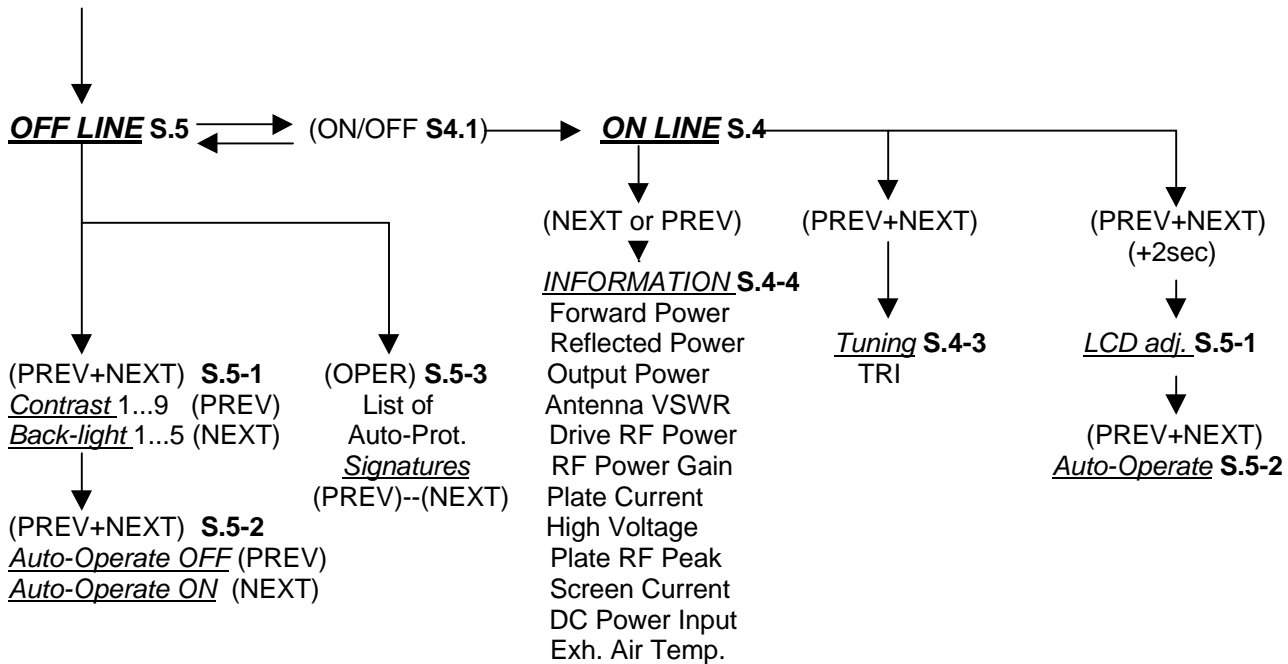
OFF LINE S.5 (ON/OFF S4.1) ON LINE S.4

(NEXT or PREV)

INFORMATION S.4-4
Forward Power
Reflected Power
Output Power
Antenna VSWR
Drive RF Power
RF Power Gain
Plate Current
High Voltage
Plate RF Peak
Screen Current
DC Power Input
Exh. Air Temp.

(PREV+NEXT)

Tuning S.4-3
TRI

(PREV+NEXT)
(+2sec)

LCD adj. S.5-1

(PREV+NEXT)
Auto-Operate S.5-2

(PREV+NEXT) S.5-1
Contrast 1...9 (PREV)
Back-light 1...5 (NEXT)

(PREV+NEXT) S.5-2
Auto-Operate OFF (PREV)
Auto-Operate ON (NEXT)

(OPER) S.5-3
List of
Auto-Prot.
Signatures
(PREV)--(NEXT)